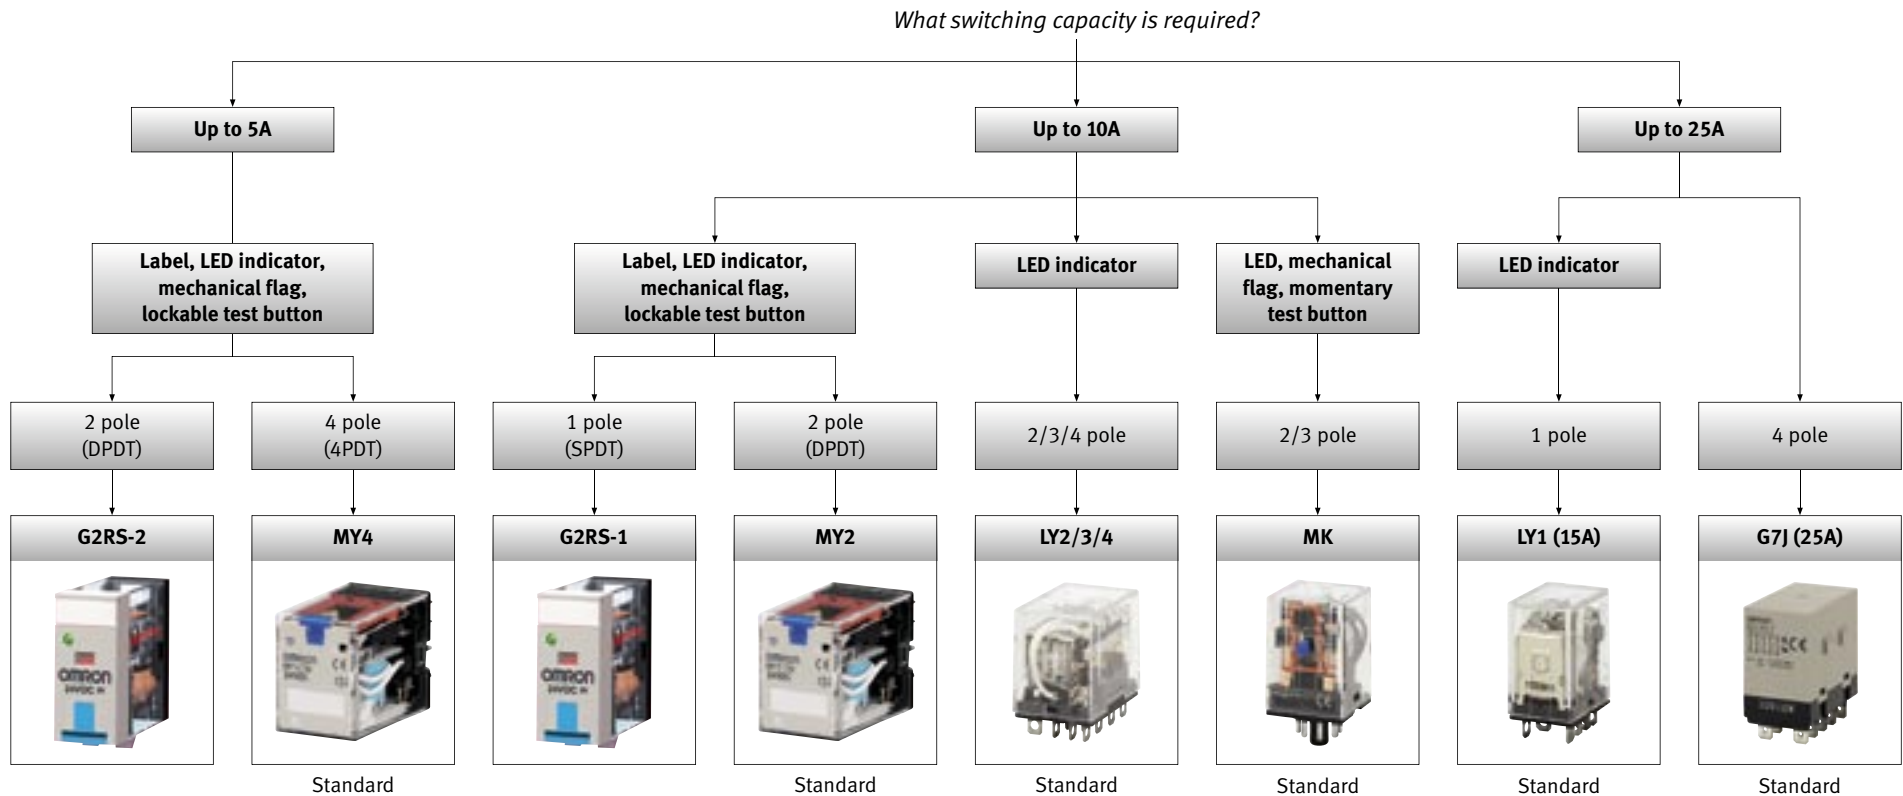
What switching capacity is required?

Up to 5A

Up to 10A

Up to 25A

Label, LED indicator, mechanical flag, lockable test button

Label, LED indicator, mechanical flag, lockable test button

LED indicator

LED, mechanical flag, momentary test button

LED indicator

2 pole (DPDT)

4 pole (4PDT)

1 pole (SPDT)

2 pole (DPDT)

2/3/4 pole

2/3 pole

1 pole

4 pole

G2RS-2

MY4

G2RS-1

MY2

LY2/3/4

MK

LY1 (15A)

G7J (25A)

omron

omron

Standard

Standard

Standard

Standard

Standard

Standard